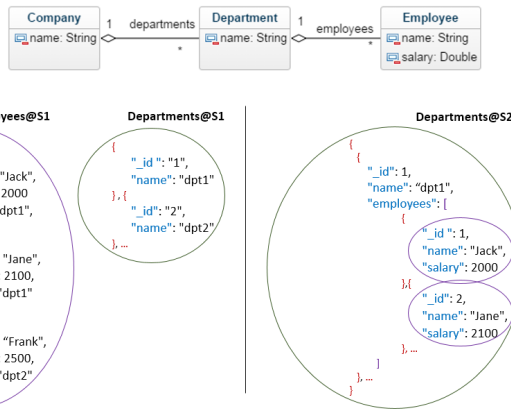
Company
name: String

1 departments *

Department
name: String

1 employees *

Employee
name: String
salary: Double

yees@S1

"Jack",
2000
dpt1",

"Jane",
2100,
"dpt1"

"Frank",
2500,
"dpt2"

Departments@S1

{
"_id": "1",
"name": "dpt1"
}, {
"_id": "2",
"name": "dpt2"
}, ...

Departments@S2

[
{
"_id": 1,
"name": “dpt1",
"employees": [
{
"_id": 1,
"name": "Jack",
"salary": 2000
},{
"_id": 2,
"name": "Jane",
"salary": 2100
}, ...
]
}, ...
]